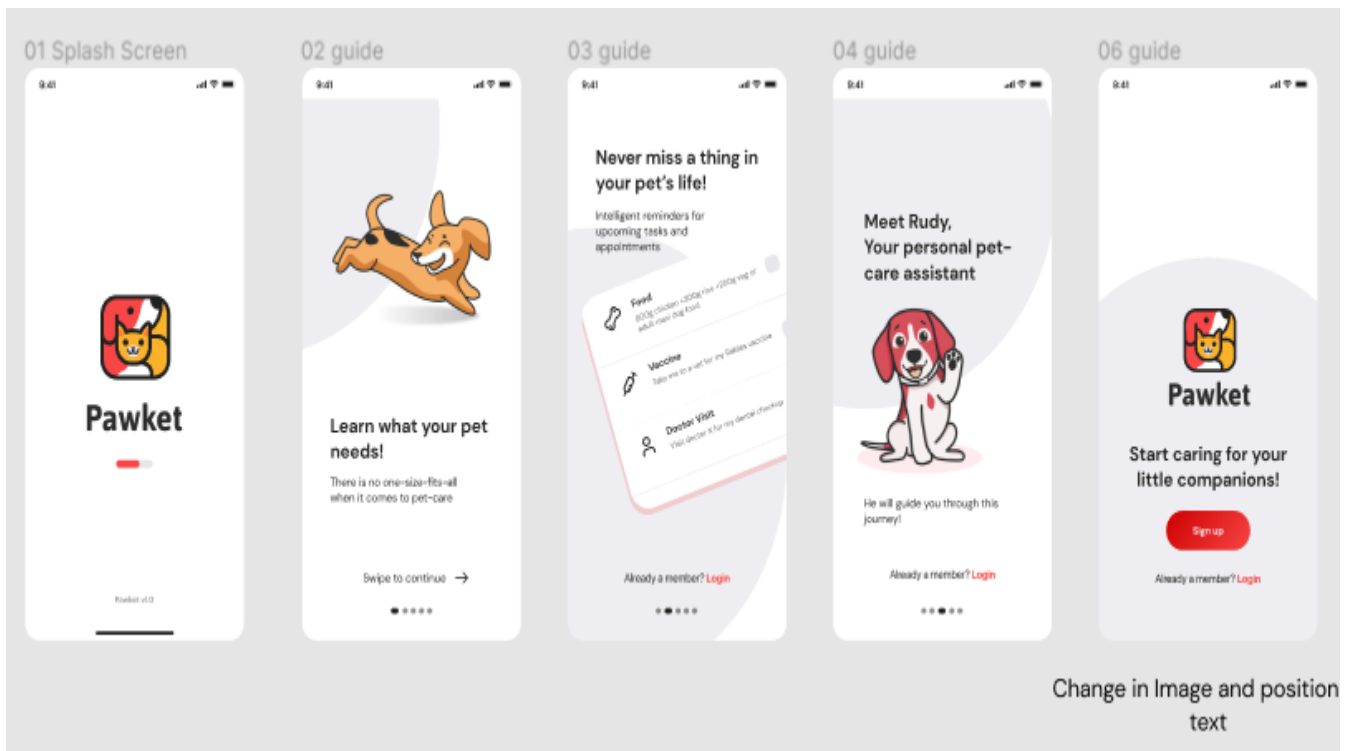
01 Splash Screen

9:41

Pawket

Pawket v1.0

02 guide

9:41

Learn what your pet needs!

There is no one-size-fits-all when it comes to pet-care

Swipe to continue →

03 guide

9:41

Never miss a thing in your pet's life!

Intelligent reminders for upcoming tasks and appointments

Food
800g chicken +200g rice +200g veg or adult max dog food

Vaccine
Take me to a vet for my Rabies vaccine

Doctor Visit
Visit doctor X for my dental checkup

Already a member? Login

04 guide

9:41

Meet Rudy,
Your personal pet-care assistant

He will guide you through this journey!

Already a member? Login

06 guide

9:41

Pawket

Start caring for your little companions!

Sign up

Already a member? Login

Change in Image and position text